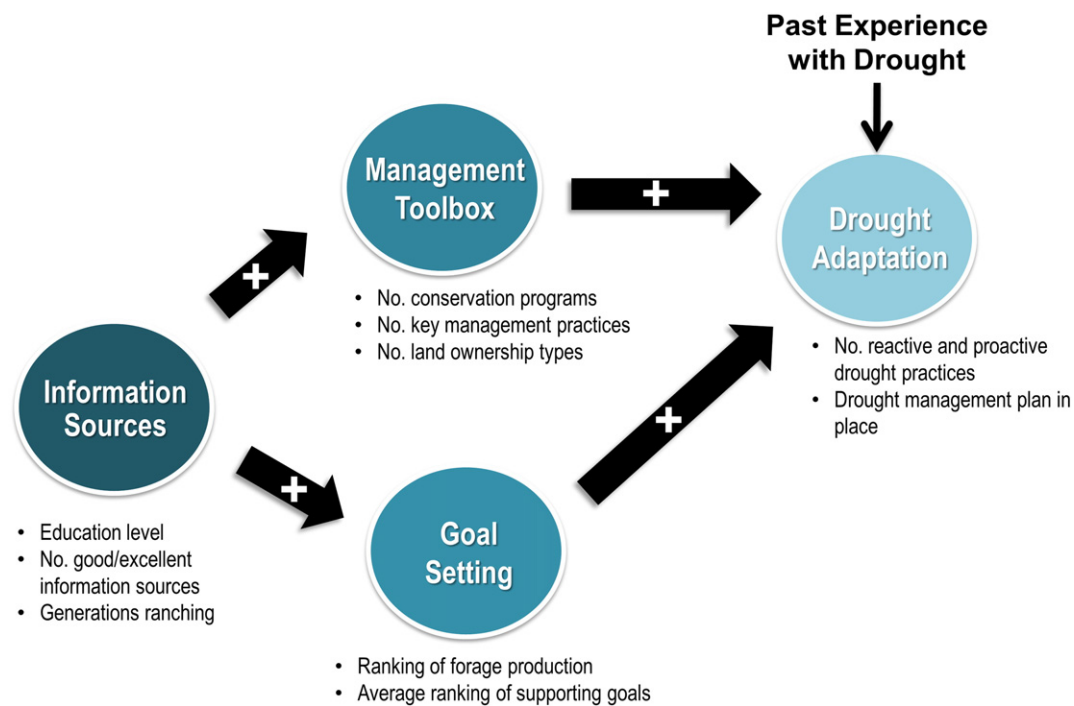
Past Experience with Drought

Management Toolbox

- No. conservation programs
- No. key management practices
- No. land ownership types

+

Drought Adaptation

- No. reactive and proactive drought practices
- Drought management plan in place

+

Information Sources

- Education level
- No. good/excellent information sources
- Generations ranching

+

+

Goal Setting

- Ranking of forage production
- Average ranking of supporting goals